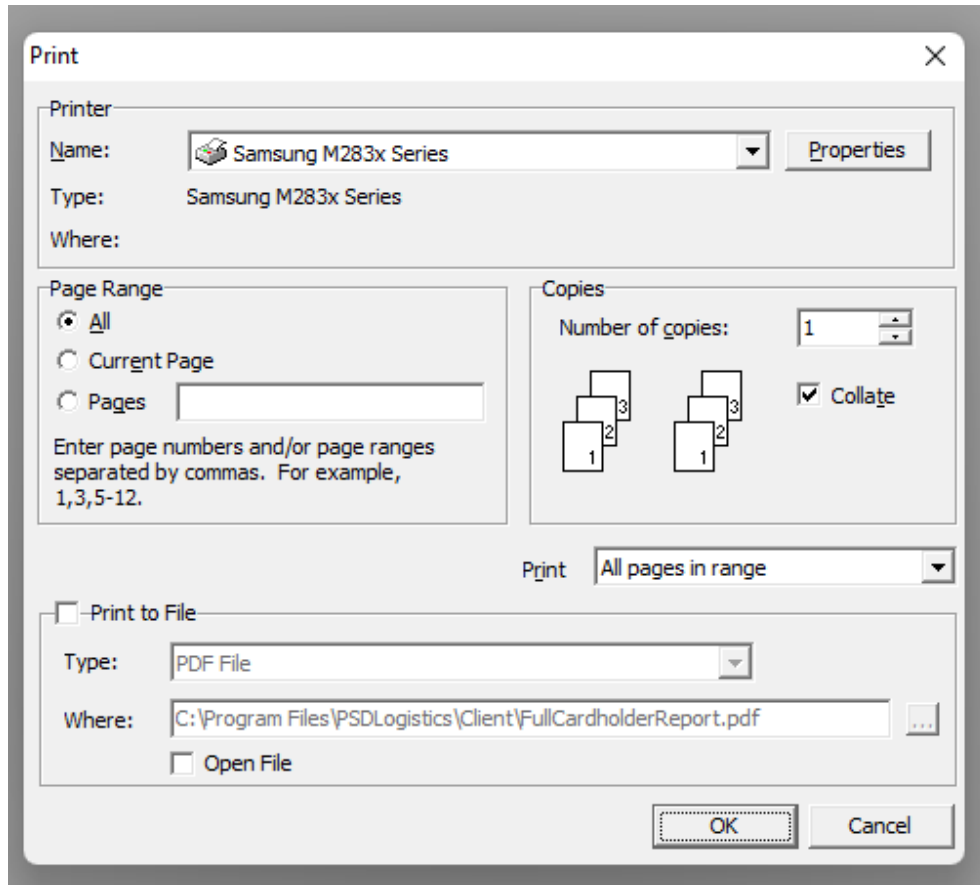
Print

Printer

Name: Samsung M283x Series

Properties

Type: Samsung M283x Series

Where:

Page Range

All

Current Page

Pages

Enter page numbers and/or page ranges separated by commas. For example, 1,3,5-12.

Copies

Number of copies: 1

3 2 1 3 2 1

Collate

Print All pages in range

Print to File

Type: PDF File

Where: C:\Program Files\PSDLogistics\Client\FullCardholderReport.pdf

...

Open File

OK

Cancel